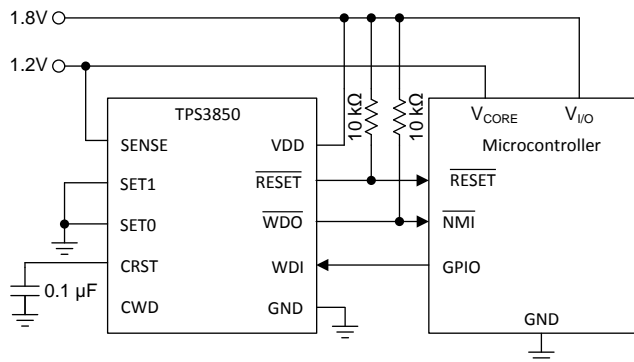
1.8V

1.2V

TPS3850

SENSE

SET1

SET0

CRST

CWD

VDD

$\overline{RESET}$

$\overline{WDO}$

WDI

GND

10 kΩ

10 kΩ

$V_{CORE}$

$V_{I/O}$

Microcontroller

$\overline{RESET}$

$\overline{NMI}$

GPIO

GND

0.1 µF